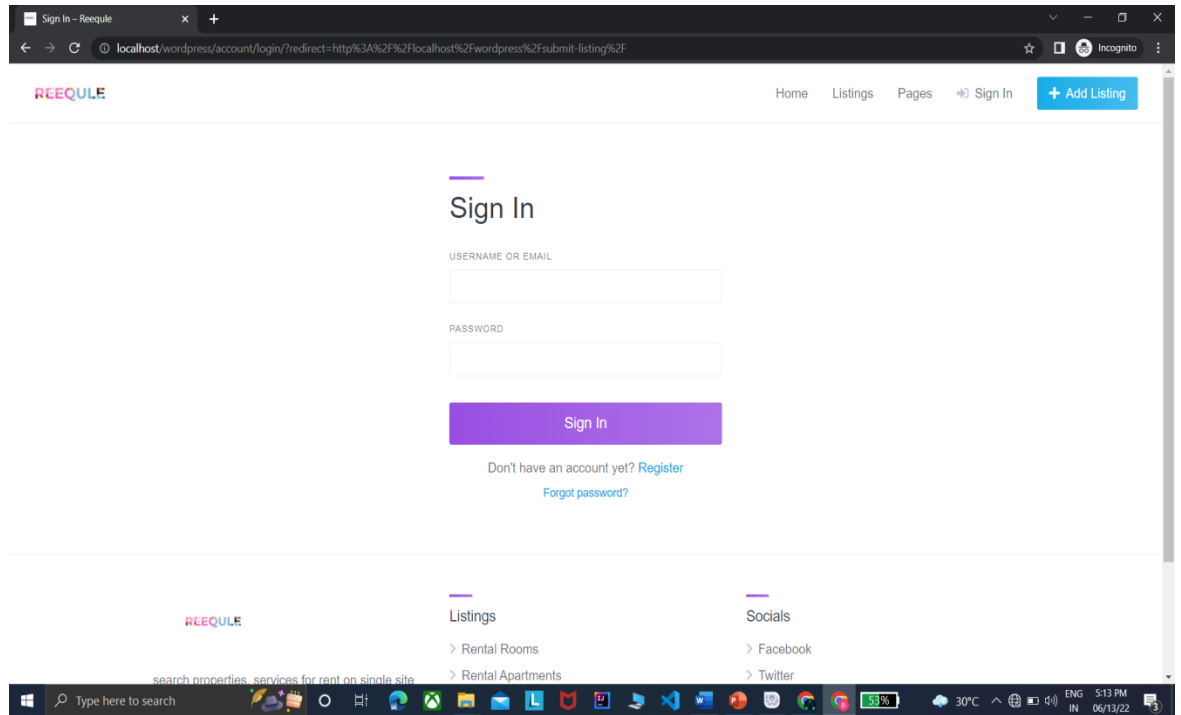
Sign In – Reequle

localhost/wordpress/account/login/?redirect=http%3A%2F%2Flocalhost%2Fwordpress%2Fsubmit-listing%2F

Incognito

REEQULE

Home Listings Pages Sign In + Add Listing

Sign In

USERNAME OR EMAIL

PASSWORD

Sign In

Don't have an account yet? Register

Forgot password?

REEQULE

search properties, services for rent on single site

Listings

Rental Rooms

Rental Apartments

Socials

Facebook

Twitter

Type here to search

53%

30°C

ENG IN

5:13 PM 06/13/22